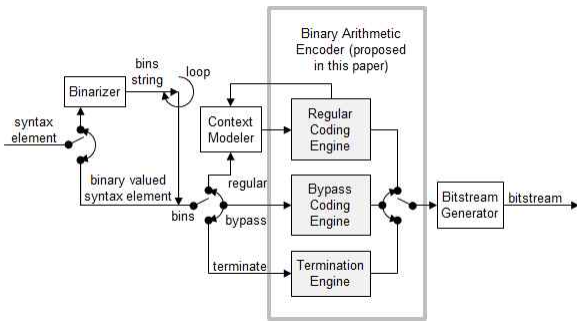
Binary Arithmetic Encoder (proposed in this paper)

bins string

loop

Binarizer

syntax element

binary valued syntax element

Context Modeler

Regular Coding Engine

regular

bins

bypass

Bypass Coding Engine

Bitstream Generator

bitstream

terminate

Termination Engine